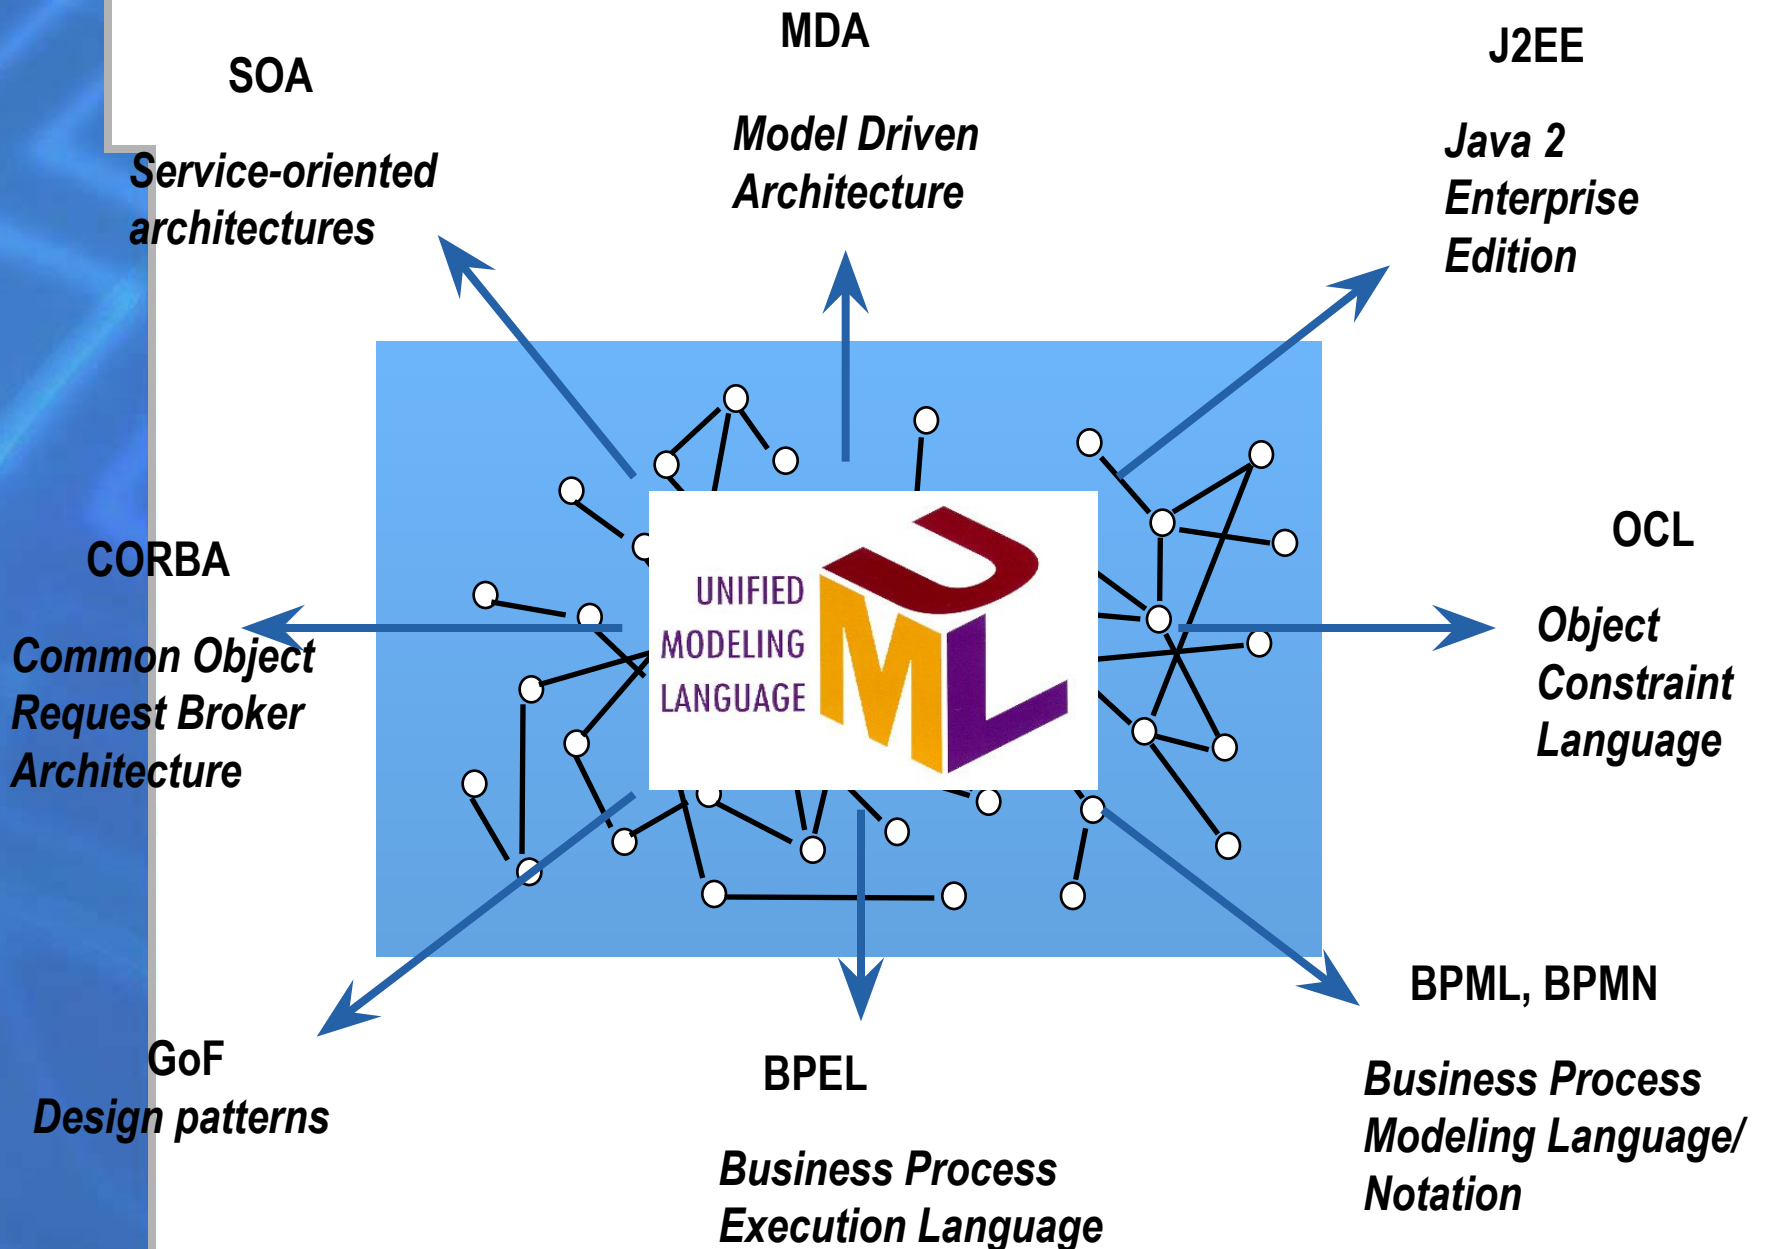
SOA

Service-oriented architectures

MDA

Model Driven Architecture

J2EE

Java 2 Enterprise Edition

CORBA

Common Object Request Broker Architecture

UNIFIED MODELING LANGUAGE

UML

OCL

Object Constraint Language

GoF
Design patterns

BPEL

Business Process Execution Language

BPML, BPMN

Business Process Modeling Language/ Notation